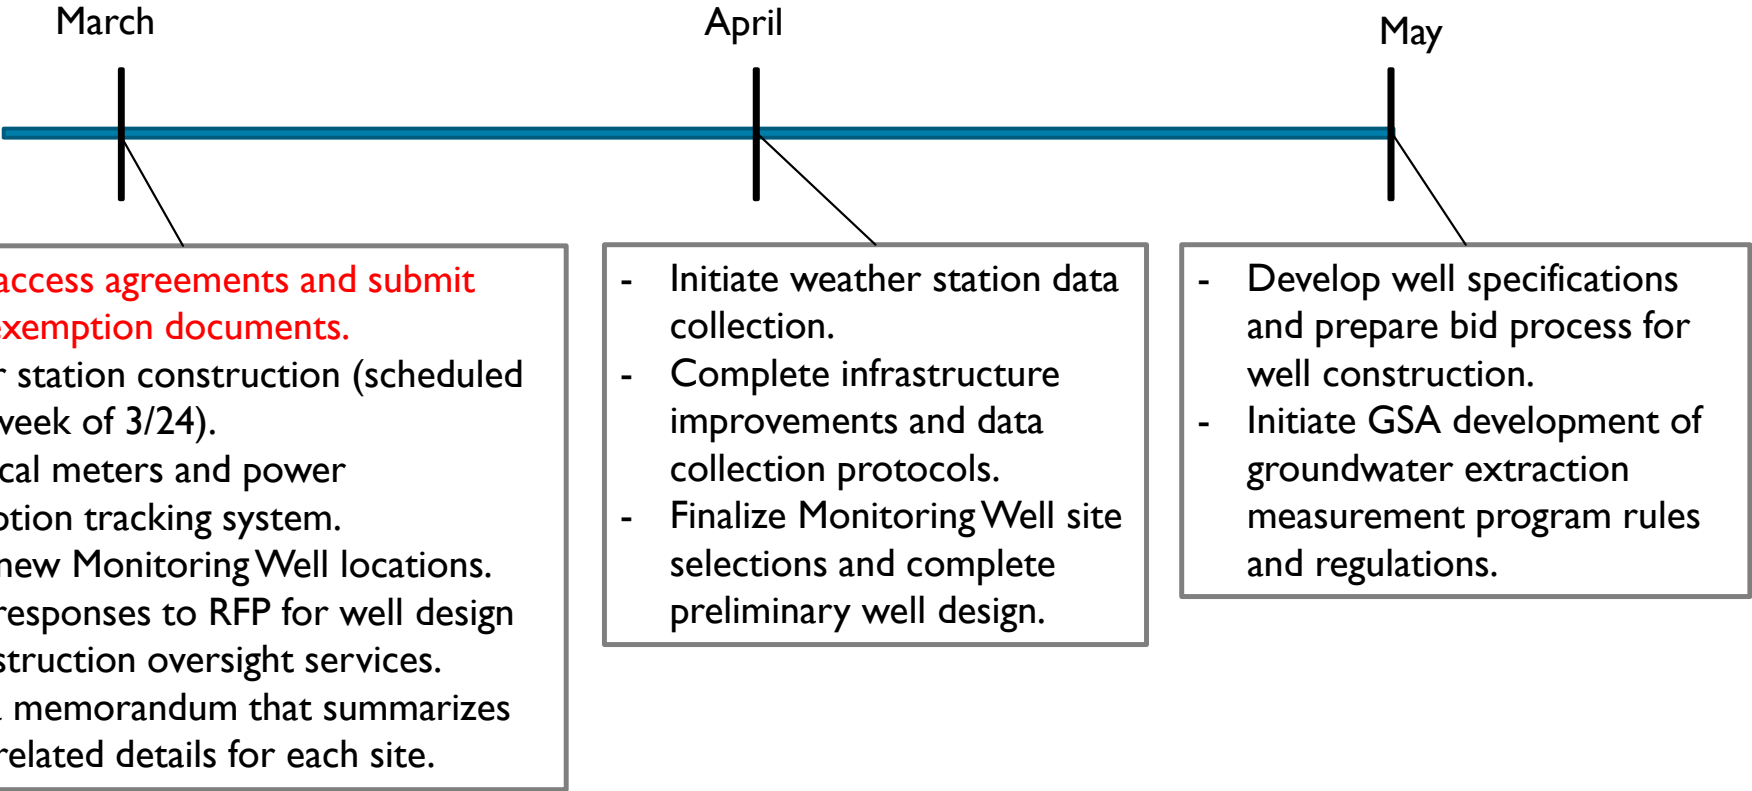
March

April

May

access agreements and submit exemption documents.
r station construction (scheduled veek of 3/24).
cal meters and power otion tracking system.
new Monitoring Well locations.
responses to RFP for well design struction oversight services.
memorandum that summarizes related details for each site.

- Initiate weather station data collection.
- Complete infrastructure improvements and data collection protocols.
- Finalize Monitoring Well site selections and complete preliminary well design.

- Develop well specifications and prepare bid process for well construction.
- Initiate GSA development of groundwater extraction measurement program rules and regulations.